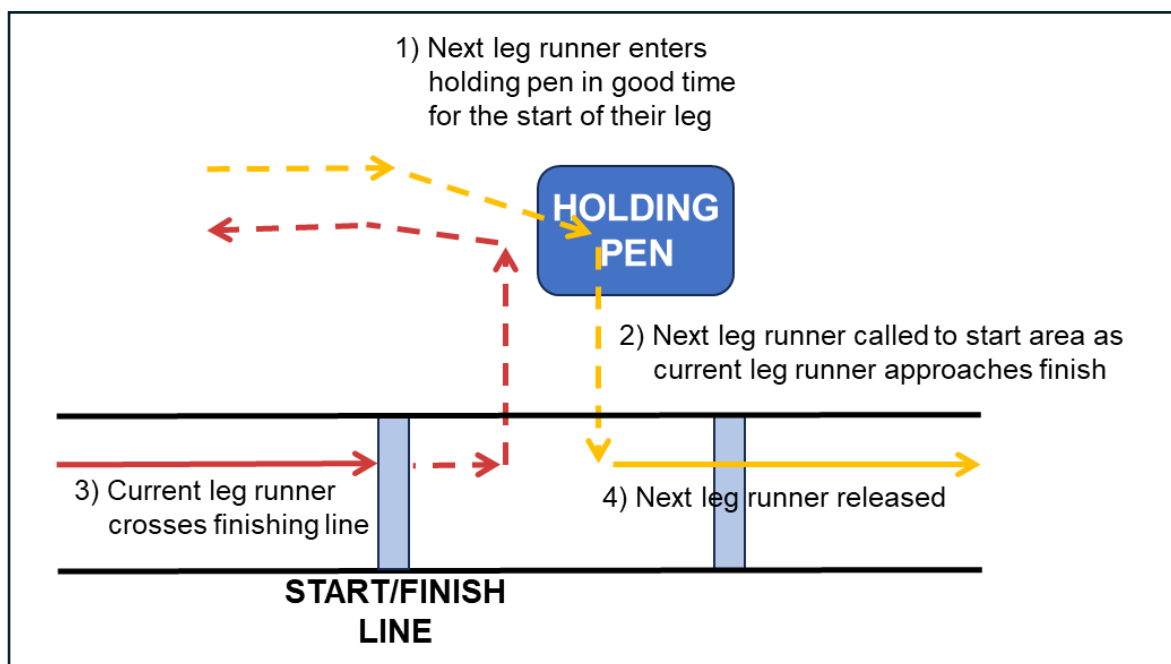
1) Next leg runner enters holding pen in good time for the start of their leg

HOLDING PEN

2) Next leg runner called to start area as current leg runner approaches finish

3) Current leg runner crosses finishing line

4) Next leg runner released

START/FINISH LINE